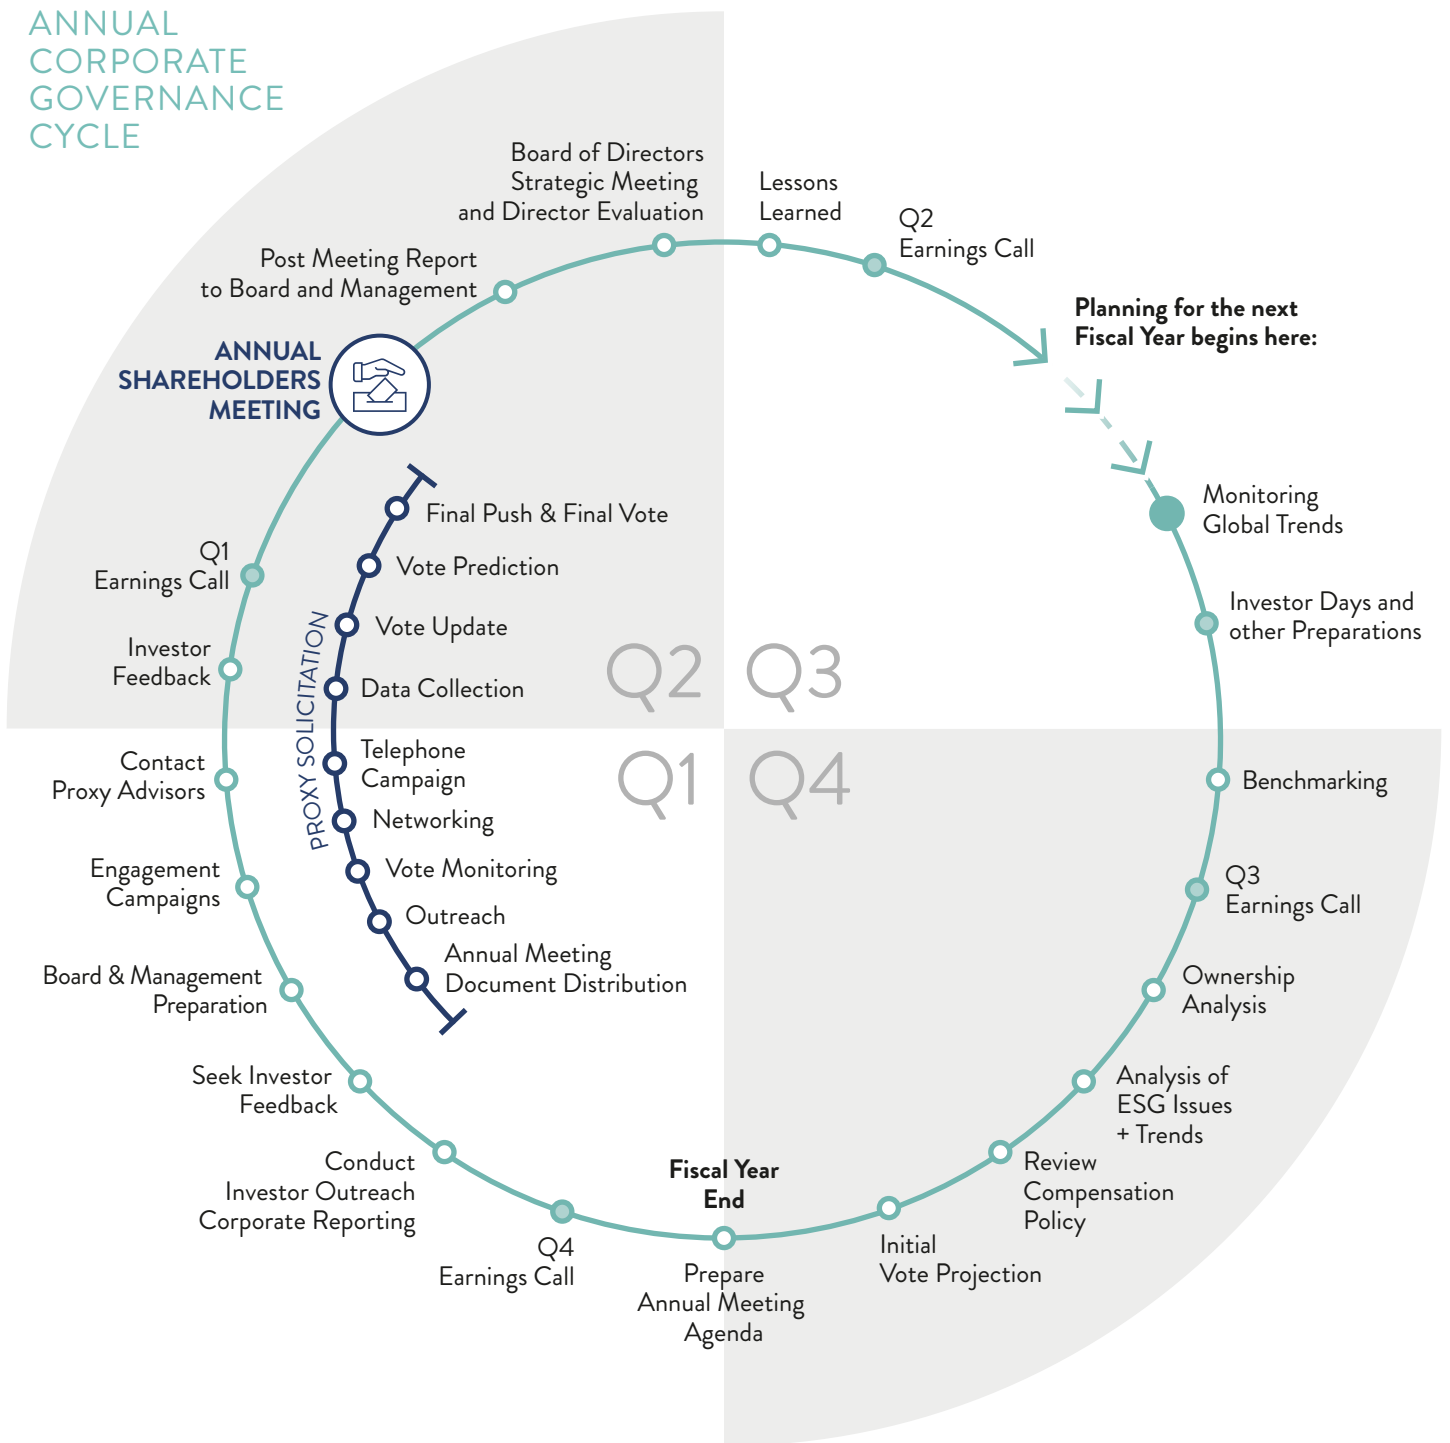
ANNUAL CORPORATE GOVERNANCE CYCLE

Board of Directors Strategic Meeting and Director Evaluation

Lessons Learned

Q2 Earnings Call

Planning for the next Fiscal Year begins here:

Post Meeting Report to Board and Management

ANNUAL SHAREHOLDERS MEETING

Monitoring Global Trends

Investor Days and other Preparations

Final Push & Final Vote

Vote Prediction

Vote Update

Data Collection

Telephone Campaign

Networking

Vote Monitoring

Outreach

Annual Meeting Document Distribution

PROXY SOLICITATION

Q1 Earnings Call

Investor Feedback

Q2

Q3

Q1

Q4

Contact Proxy Advisors

Engagement Campaigns

Board & Management Preparation

Seek Investor Feedback

Conduct Investor Outreach Corporate Reporting

Q4 Earnings Call

Fiscal Year End

Prepare Annual Meeting Agenda

Initial Vote Projection

Review Compensation Policy

Analysis of ESG Issues + Trends

Ownership Analysis

Q3 Earnings Call

Benchmarking